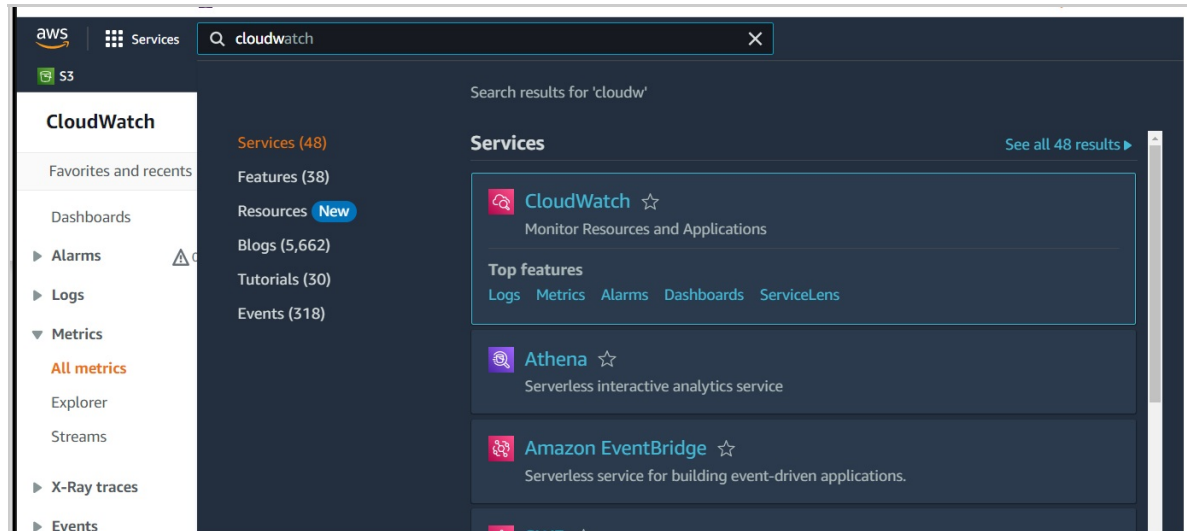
aws Services

cloudwatch

S3

CloudWatch

Favorites and recents

Dashboards

Alarms

Logs

Metrics

All metrics

Explorer

Streams

X-Ray traces

Events

Search results for 'cloudw'

Services (48)

Features (38)

Resources New

Blogs (5,662)

Tutorials (30)

Events (318)

Services

See all 48 results

CloudWatch

Monitor Resources and Applications

Top features

Logs Metrics Alarms Dashboards ServiceLens

Athena

Serverless interactive analytics service

Amazon EventBridge

Serverless service for building event-driven applications.